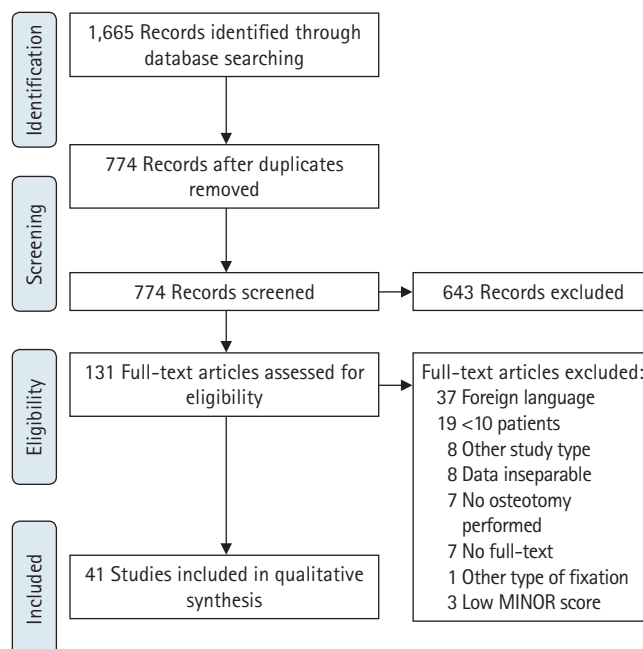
Identification

1,665 Records identified through database searching

774 Records after duplicates removed

Screening

774 Records screened

643 Records excluded

Eligibility

131 Full-text articles assessed for eligibility

Full-text articles excluded:
37 Foreign language
19 <10 patients
8 Other study type
8 Data inseparable
7 No osteotomy performed
7 No full-text
1 Other type of fixation
3 Low MINOR score

Included

41 Studies included in qualitative synthesis